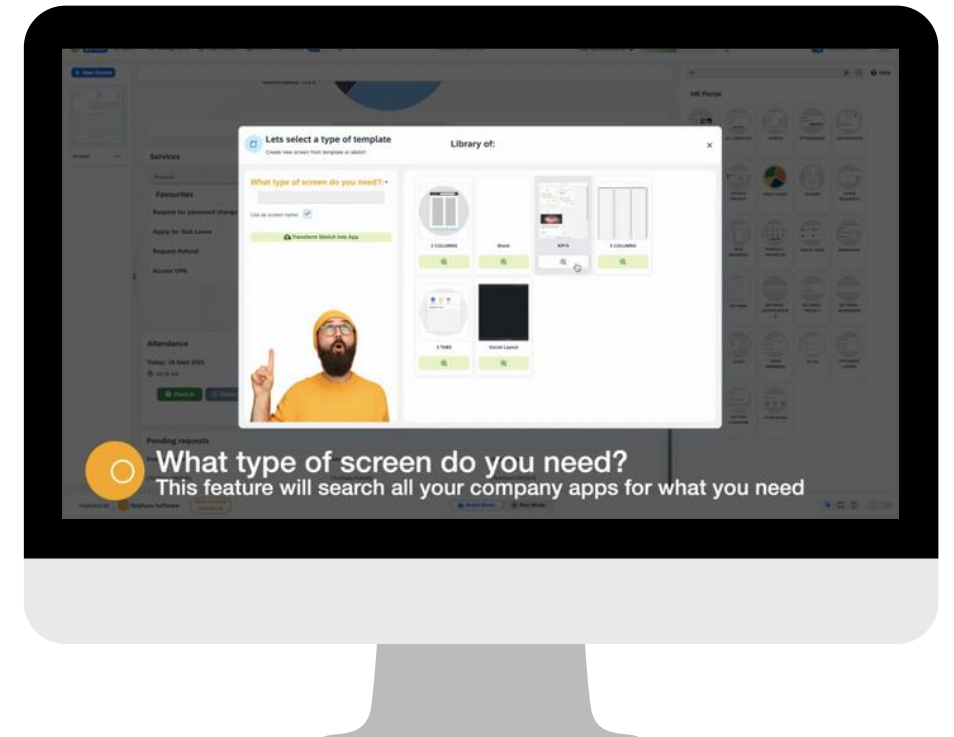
Lets select a type of template
Create new screen from template or sketch

Library of:

×

What type of screen do you need? *

Use as screen name

Transform Sketch into App

2 COLUMNS

Blank

KPI'S

3 COLUMNS

3 TABS

Social Layout

Services

Favourites

Request for password change

Apply for Sick Leave

Request Refund

Access VPN

Attendance

Today: 28 Sept 2021

Pending requests

HR Portal

Neptune Software

What type of screen do you need?
This feature will search all your company apps for what you need